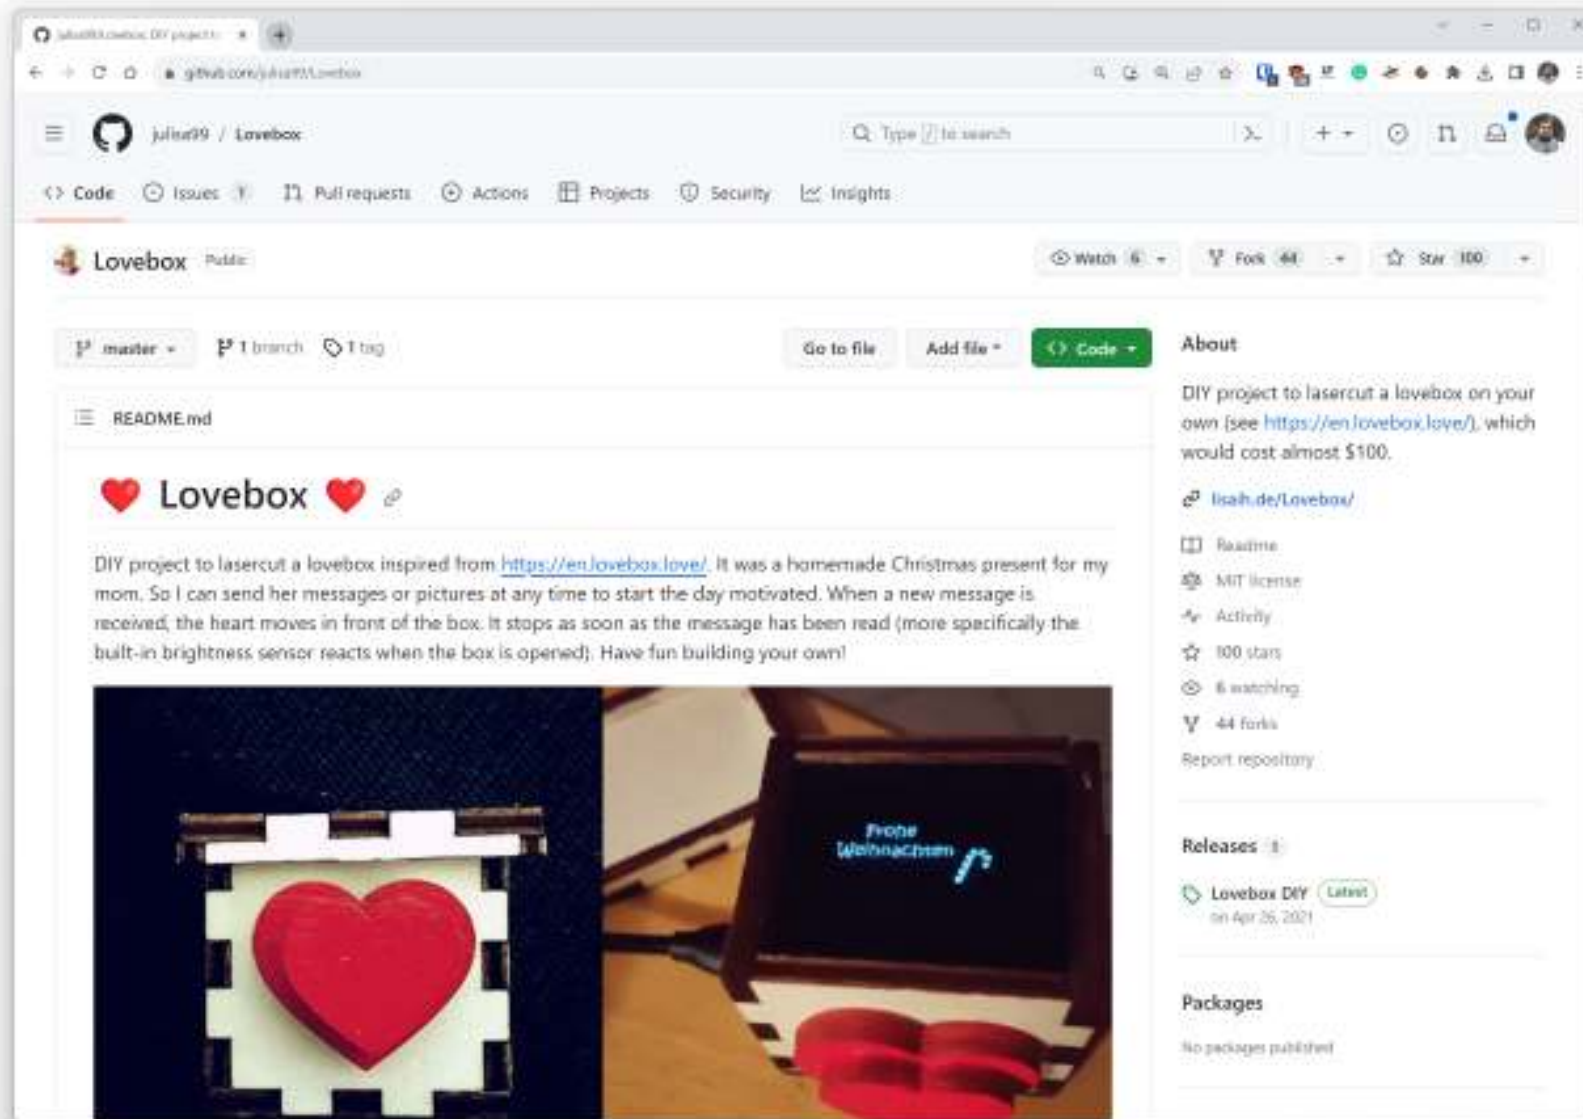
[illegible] ×

github.com/julisa99/Lovebox

julisa99 / Lovebox

Type / to search

Code Issues 1 Pull requests Actions Projects Security Insights

Lovebox Public

Watch 6 Fork 44 Star 100

master 1 branch 1 tag

Go to file Add file Code

README.md

❤️ Lovebox ❤️

DIY project to lasercut a lovebox inspired from https://en.lovebox.love/. It was a homemade Christmas present for my mom. So I can send her messages or pictures at any time to start the day motivated. When a new message is received, the heart moves in front of the box. It stops as soon as the message has been read (more specifically the built-in brightness sensor reacts when the box is opened). Have fun building your own!

Frohe Weihnachten

About

DIY project to lasercut a lovebox on your own (see https://en.lovebox.love/), which would cost almost $100.

lisah.de/Lovebox/

Readme

MIT license

Activity

100 stars

6 watching

44 forks

Report repository

Releases 1

Lovebox DIY Latest

on Apr 26, 2021

Packages

No packages published